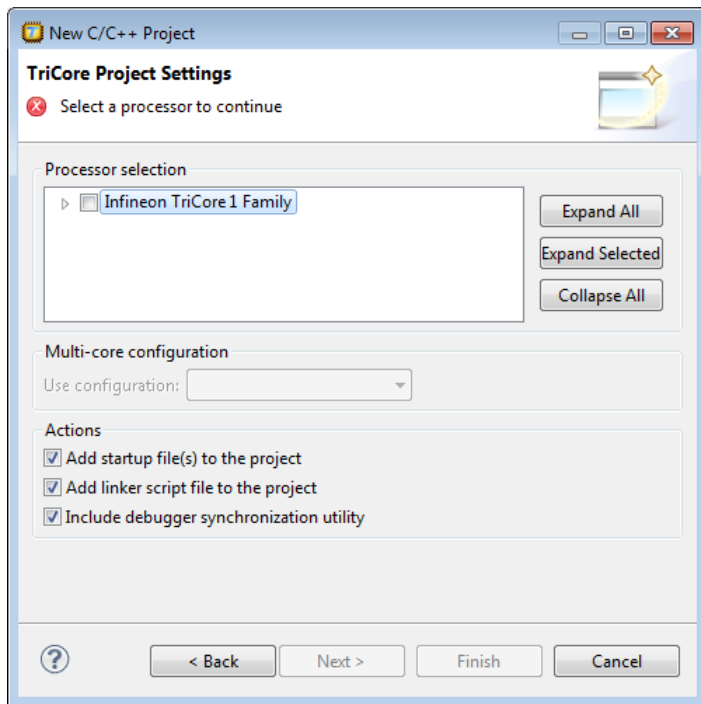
New C/C++ Project

TriCore Project Settings

Select a processor to continue

Processor selection

Infineon TriCore 1 Family

Expand All

Expand Selected

Collapse All

Multi-core configuration

Use configuration:

Actions

Add startup file(s) to the project

Add linker script file to the project

Include debugger synchronization utility

?

< Back

Next >

Finish

Cancel